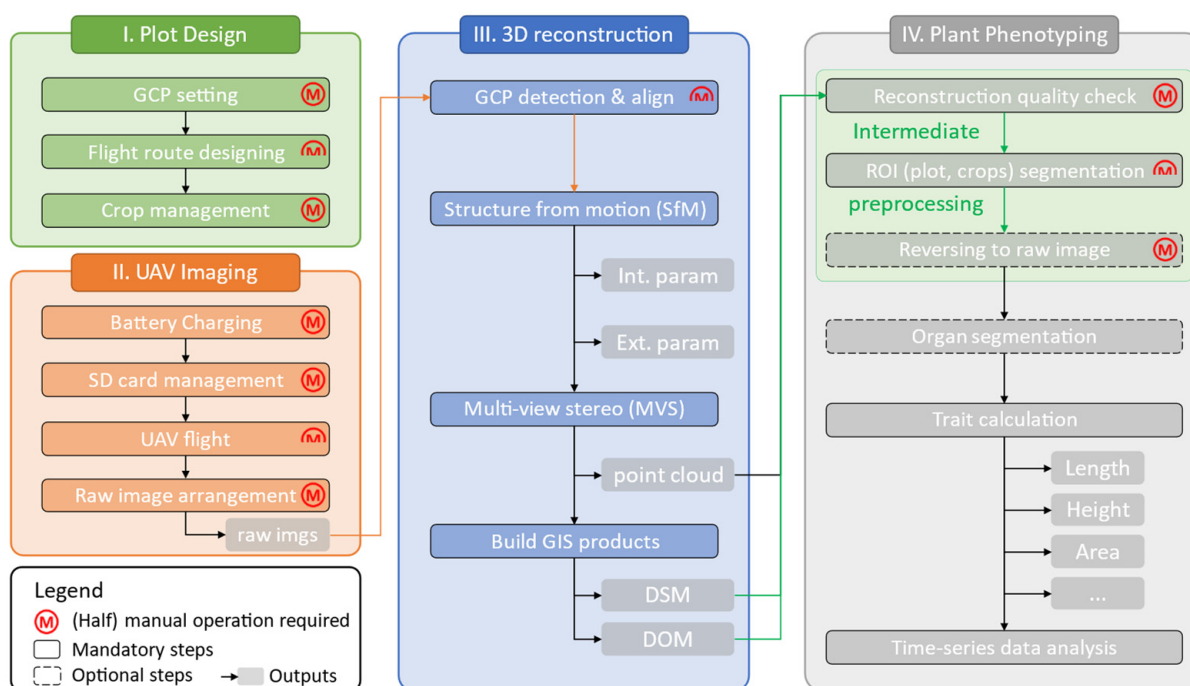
I. Plot Design

GCP setting M

Flight route designing M

Crop management M

II. UAV Imaging

Battery Charging M

SD card management M

UAV flight M

Raw image arrangement M

raw imgs

Legend

M (Half) manual operation required

Mandatory steps

Optional steps

Outputs

III. 3D reconstruction

GCP detection & align M

Structure from motion (SfM)

Int. param

Ext. param

Multi-view stereo (MVS)

point cloud

Build GIS products

DSM

DOM

IV. Plant Phenotyping

Reconstruction quality check M

Intermediate

ROI (plot, crops) segmentation M

preprocessing

Reversing to raw image M

Organ segmentation

Trait calculation

Length

Height

Area

...

Time-series data analysis